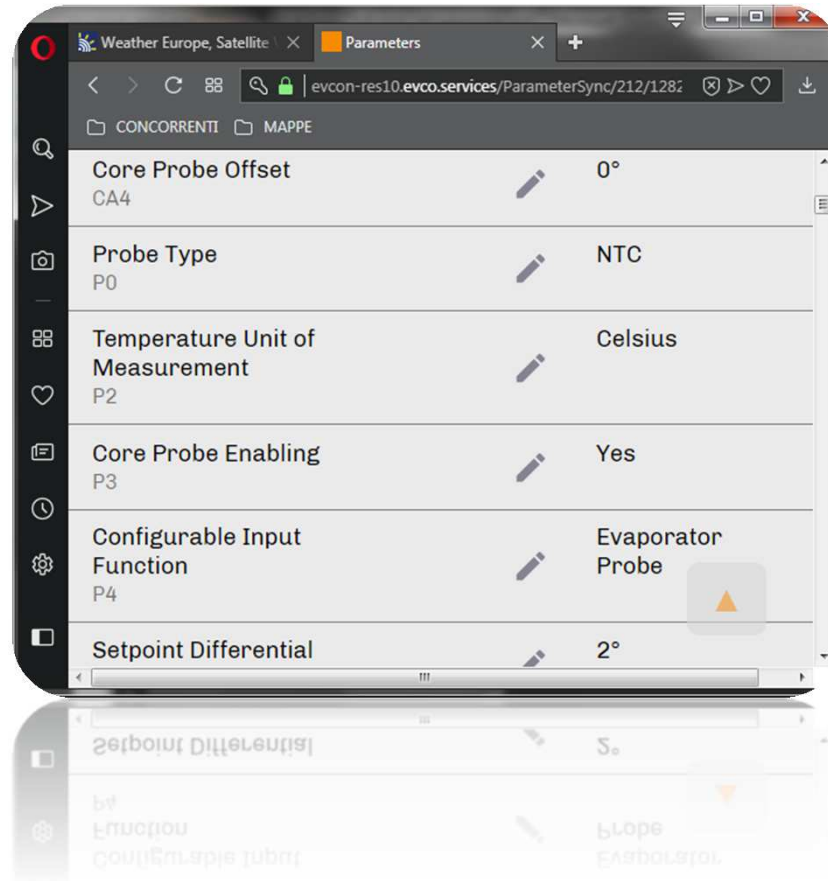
Weather Europe, Satellite
Parameters
evcon-res10.evco.services/ParameterSync/212/1282
CONCORRENTI
MAPPE

Core Probe Offset
CA4
0°

Probe Type
P0
NTC

Temperature Unit of Measurement
P2
Celsius

Core Probe Enabling
P3
Yes

Configurable Input Function
P4
Evaporator Probe

Setpoint Differential
2°